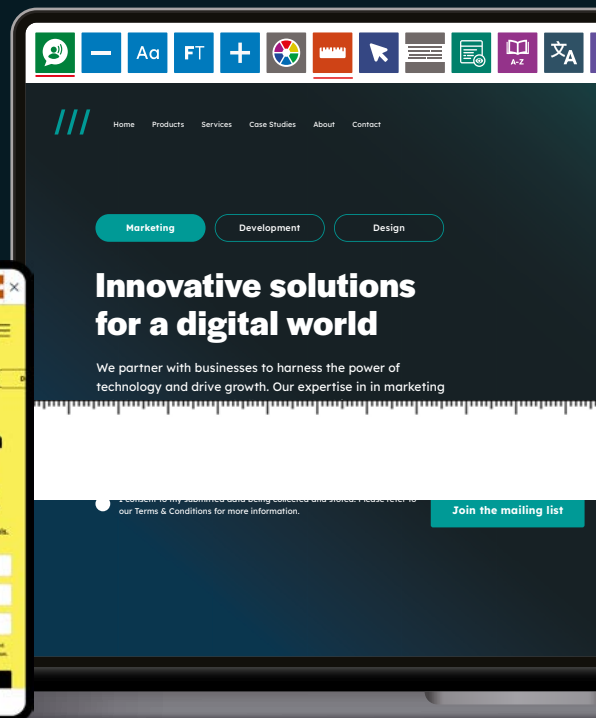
Aa FT A-Z

Home Products Services Case Studies About Contact

Marketing Development Design

Innovative solutions for a digital world

We partner with businesses to harness the power of technology and drive growth. Our expertise in in marketing

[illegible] our Terms & Conditions for more information.

Join the mailing list